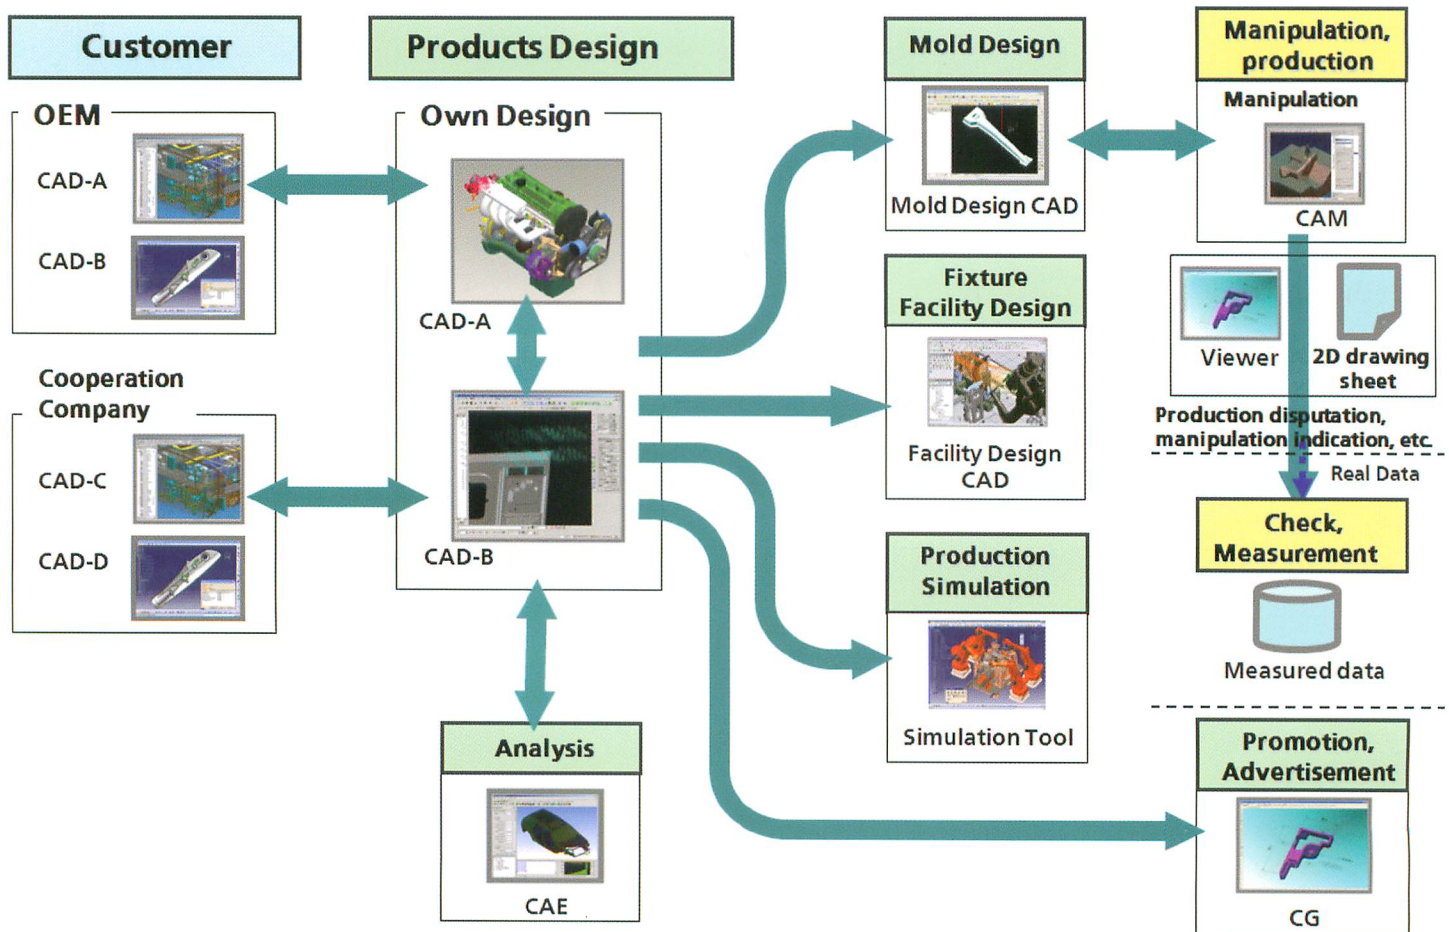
Customer

OEM

CAD-A

CAD-B

Cooperation Company

CAD-C

CAD-D

Products Design

Own Design

CAD-A

CAD-B

Analysis

CAE

Mold Design

Mold Design CAD

Fixture Facility Design

Facility Design CAD

Production Simulation

Simulation Tool

Manipulation, production

Manipulation

CAM

Viewer

2D drawing sheet

Production disputation, manipulation indication, etc.

Real Data

Check, Measurement

Measured data

Promotion, Advertisement

CG